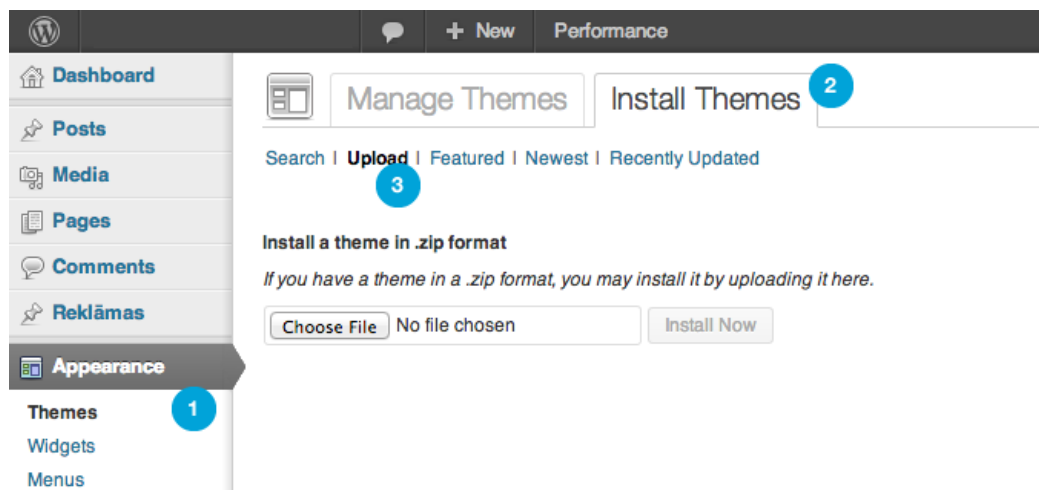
+ New Performance

Dashboard

Posts

Media

Pages

Comments

Reklāmas

Appearance

Themes

Widgets

Menus

1

Manage Themes Install Themes 2

Search | Upload | Featured | Newest | Recently Updated

3

Install a theme in .zip format

If you have a theme in a .zip format, you may install it by uploading it here.

Choose File No file chosen Install Now